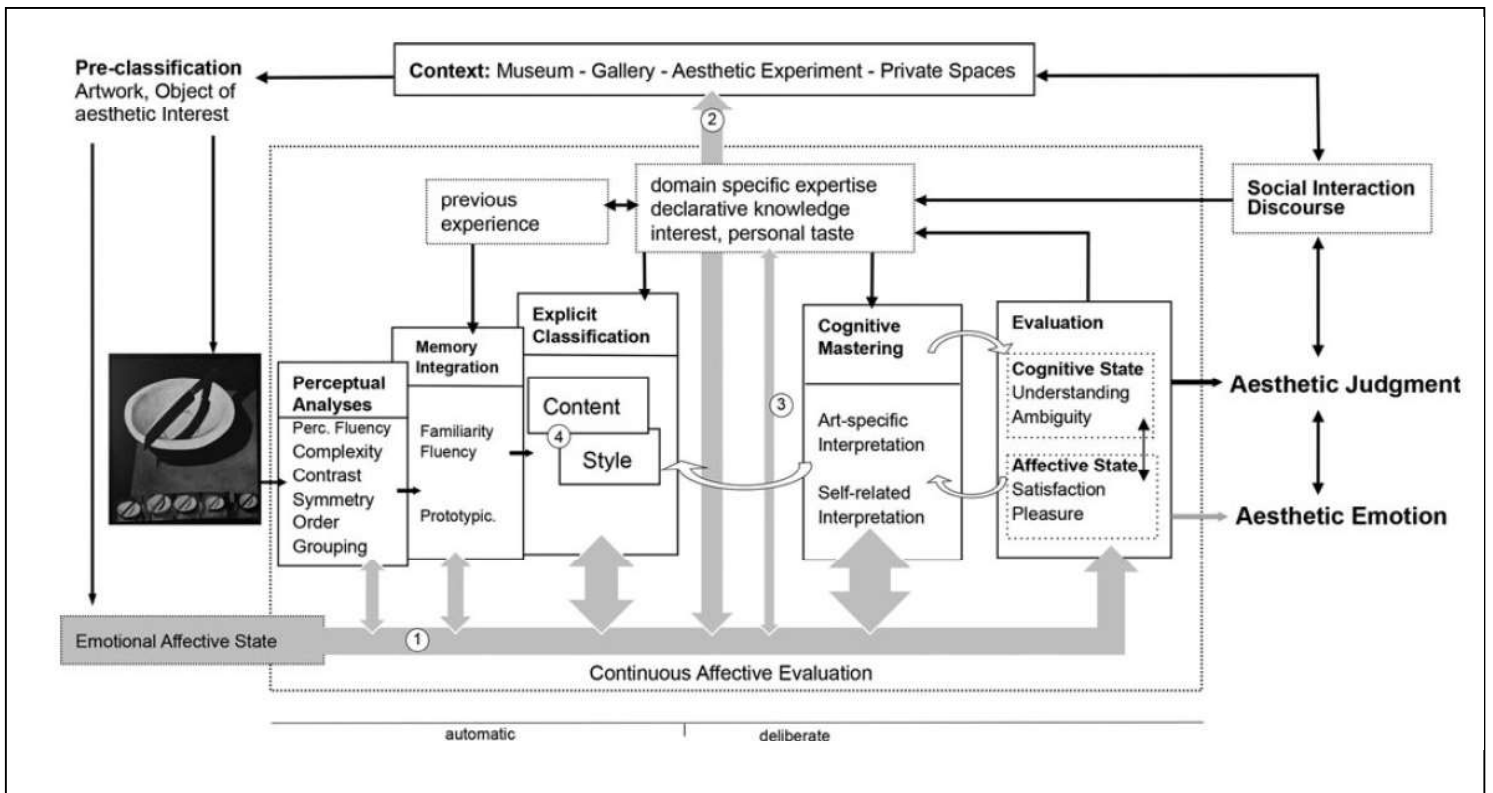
Pre-classification
Artwork, Object of aesthetic Interest

Context: Museum - Gallery - Aesthetic Experiment - Private Spaces

2

previous experience

domain specific expertise
declarative knowledge
interest, personal taste

Social Interaction
Discourse

Perceptual Analyses
Perc. Fluency
Complexity
Contrast
Symmetry
Order
Grouping

Memory Integration
Familiarity
Fluency
Prototypic.

Explicit Classification
Content
4
Style

3

Cognitive Mastering
Art-specific Interpretation
Self-related Interpretation

Evaluation
Cognitive State
Understanding
Ambiguity
Affective State
Satisfaction
Pleasure

Aesthetic Judgment

Aesthetic Emotion

Emotional Affective State

1

Continuous Affective Evaluation

automatic
deliberate